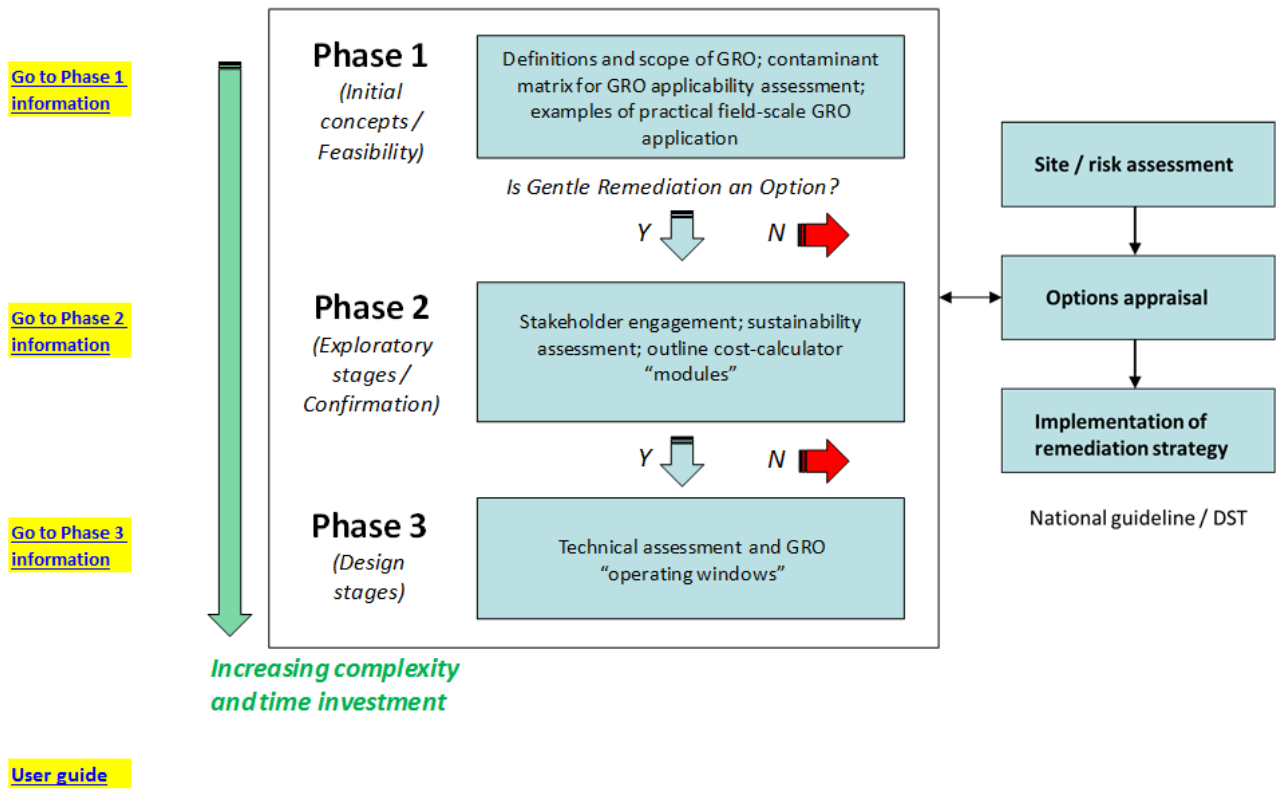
Go to Phase 1 information

Phase 1
(Initial concepts / Feasibility)

Definitions and scope of GRO; contaminant matrix for GRO applicability assessment; examples of practical field-scale GRO application

Is Gentle Remediation an Option?

Y N

Go to Phase 2 information

Phase 2
(Exploratory stages / Confirmation)

Stakeholder engagement; sustainability assessment; outline cost-calculator "modules"

Y N

Go to Phase 3 information

Phase 3
(Design stages)

Technical assessment and GRO "operating windows"

Site / risk assessment

Options appraisal

Implementation of remediation strategy

National guideline / DST

Increasing complexity and time investment

User guide